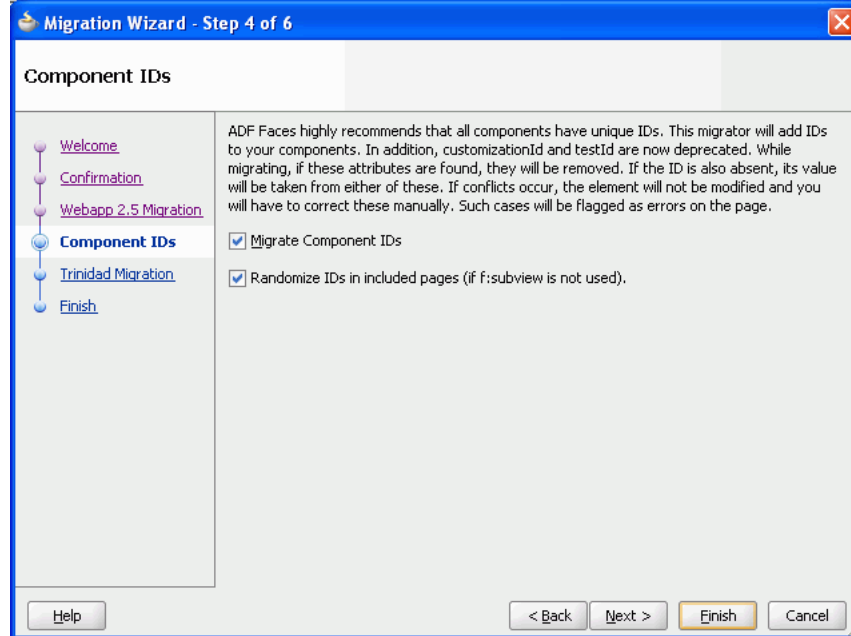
Migration Wizard - Step 4 of 6

Component IDs

Welcome
Confirmation
Webapp 2.5 Migration
Component IDs
Trinidad Migration
Finish

ADF Faces highly recommends that all components have unique IDs. This migrator will add IDs to your components. In addition, customizationId and testId are now deprecated. While migrating, if these attributes are found, they will be removed. If the ID is also absent, its value will be taken from either of these. If conflicts occur, the element will not be modified and you will have to correct these manually. Such cases will be flagged as errors on the page.

Migrate Component IDs

Randomize IDs in included pages (if f:subview is not used).

Help

< Back

Next >

Finish

Cancel